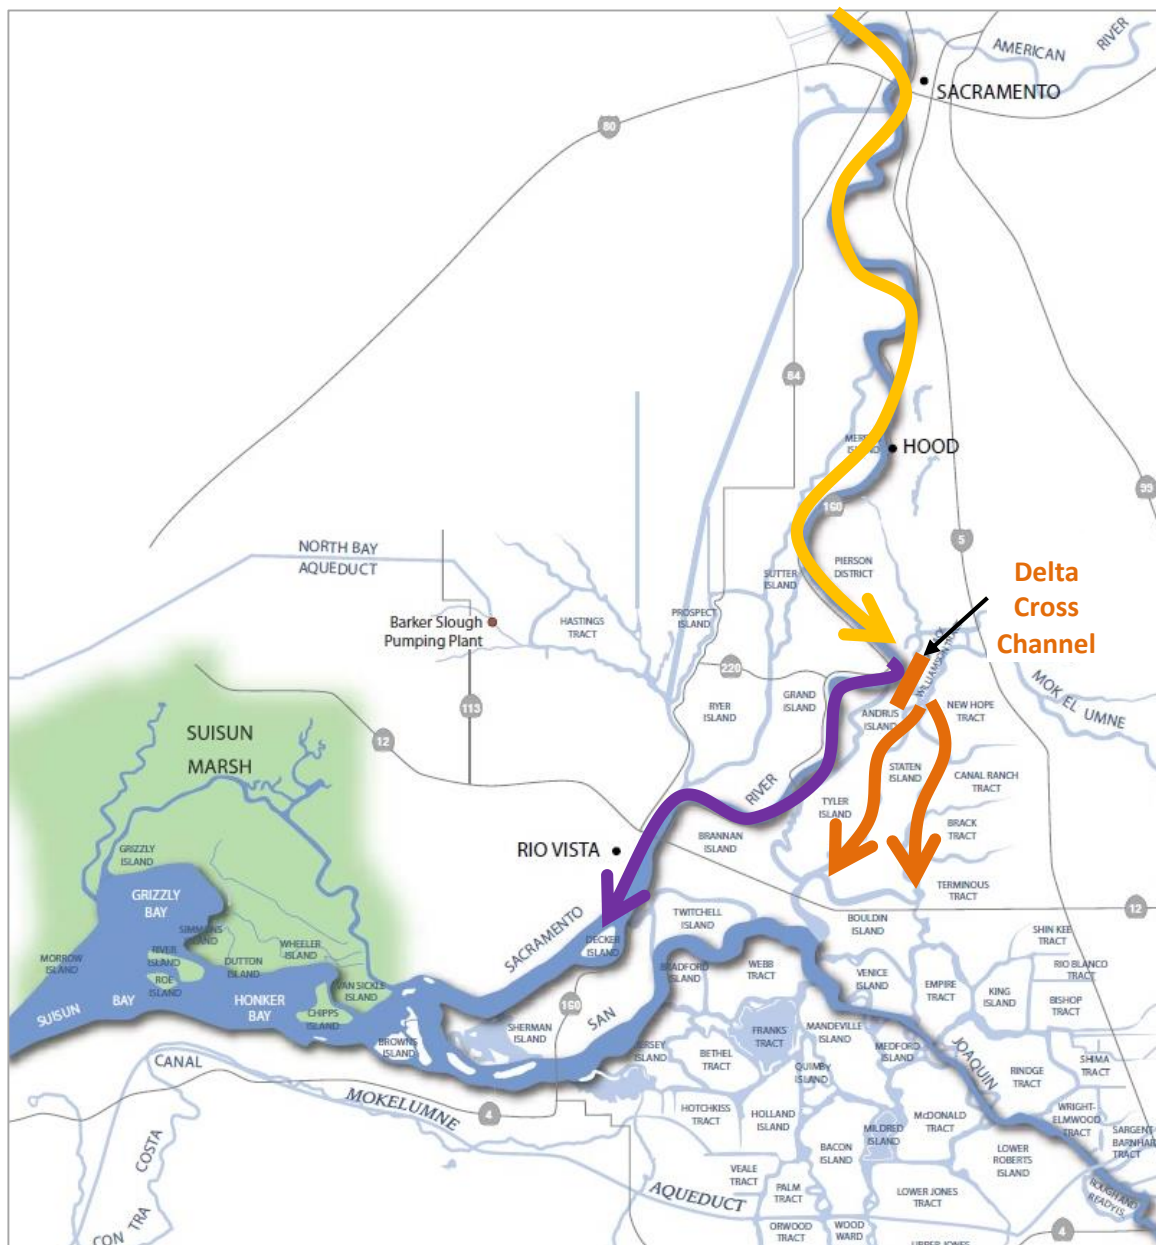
AMERICAN RIVER

SACRAMENTO

80

84

MERRITT ISLAND

HOOD

99

160

5

NORTH BAY AQUEDUCT

Barker Slough Pumping Plant

HASTINGS TRACT

PROSPECT ISLAND

SUTTER ISLAND

PIERSON DISTRICT

Delta Cross Channel

220

MOKELUMNE

113

12

SUISUN MARSH

RYER ISLAND

GRAND ISLAND

ANDRUS ISLAND

NEW HOPE TRACT

STATEN ISLAND

CANAL RANCH TRACT

RIVER

TYLER ISLAND

BRACK TRACT

GRIZZLY ISLAND

RIO VISTA

BRANNAN ISLAND

TERMINOUS TRACT

GRIZZLY BAY

SACRAMENTO

TWITCHELL ISLAND

BOULDIN ISLAND

12

SHIN KEE TRACT

SIMMONS ISLAND

WHEELER ISLAND

DECKER ISLAND

RIO BLANCO TRACT

MORROW ISLAND

RIVER ISLAND

DUTTON ISLAND

BRADFORD ISLAND

WEBB TRACT

VENICE ISLAND

EMPIRE TRACT

KING ISLAND

BISHOP TRACT

SUISUN

BAY

ROE ISLAND

HONKER BAY

VAN SICKLE ISLAND

160

SAN

CHIPPS ISLAND

SHERMAN ISLAND

FRANKS TRACT

MANDEVILLE ISLAND

JERSEY ISLAND

BETHEL TRACT

MEDFORD ISLAND

JOAQUIN

SHIMA TRACT

RINDGE TRACT

CANAL

BROWNS ISLAND

QUIMBY ISLAND

WRIGHT-ELMWOOD TRACT

MOKELUMNE

4

HOTCHKISS TRACT

HOLLAND ISLAND

MILDRED ISLAND

McDONALD TRACT

SARGENT BARNHART TRACT

COSTA

BACON ISLAND

LOWER ROBERTS ISLAND

VEALE TRACT

AQUEDUCT

PALM TRACT

LOWER JONES TRACT

ROUGH AND READY IS.

CON TRA

ORWOOD TRACT

WOODWARD

4